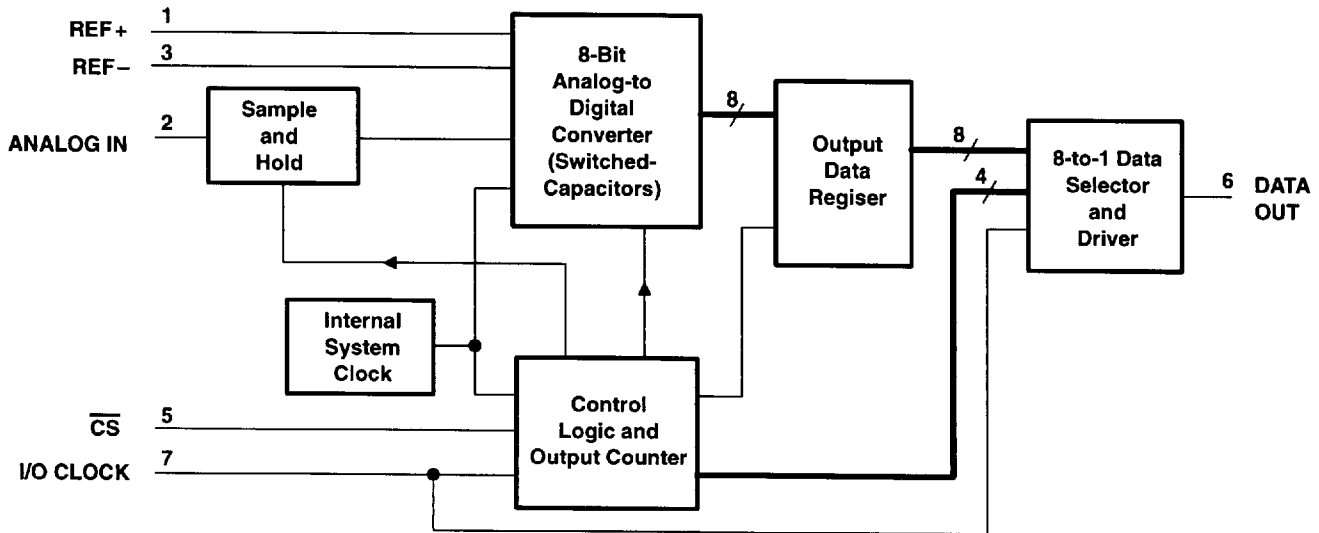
REF+ 1
REF− 3
ANALOG IN 2
Sample and Hold
8-Bit Analog-to Digital Converter (Switched-Capacitors)
8
Output Data Regiser
8
4
8-to-1 Data Selector and Driver
6 DATA OUT
Internal System Clock
Control Logic and Output Counter
$\overline{CS}$ 5
I/O CLOCK 7